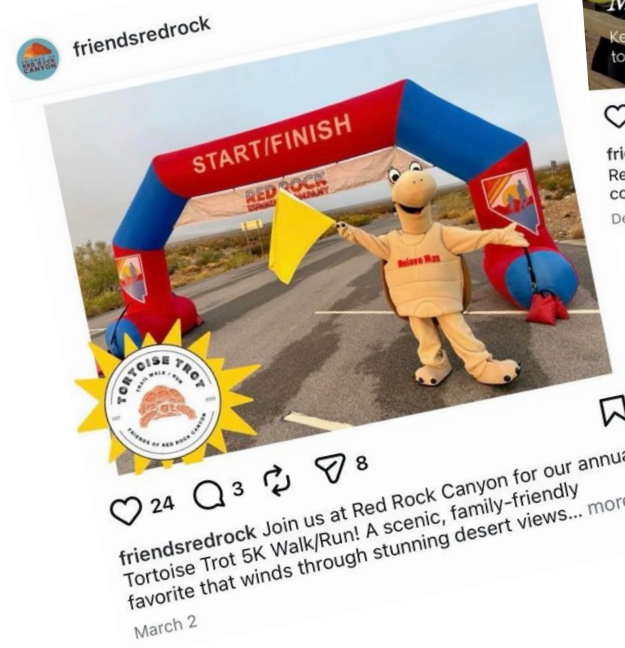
friendsredrock

START/FINISH

RED ROCK

Mojave Max

TORTOISE TROT
TRAIL WALK / RUN
FRIENDS OF RED ROCK CANYON

24 3 8

friendsredrock Join us at Red Rock Canyon for our annual Tortoise Trot 5K Walk/Run! A scenic, family-friendly favorite that winds through stunning desert views... more

March 2

Ke
to

fri
Re
co
De